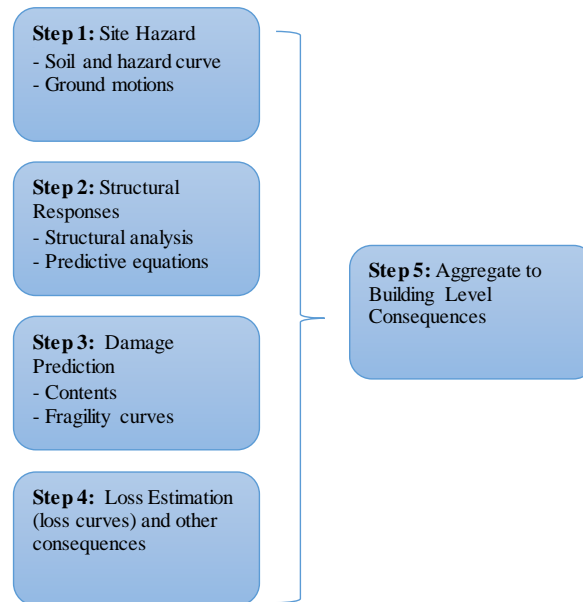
**Step 1:** Site Hazard
- Soil and hazard curve
- Ground motions

**Step 2:** Structural Responses
- Structural analysis
- Predictive equations

**Step 3:** Damage Prediction
- Contents
- Fragility curves

**Step 4:** Loss Estimation (loss curves) and other consequences

**Step 5:** Aggregate to Building Level Consequences